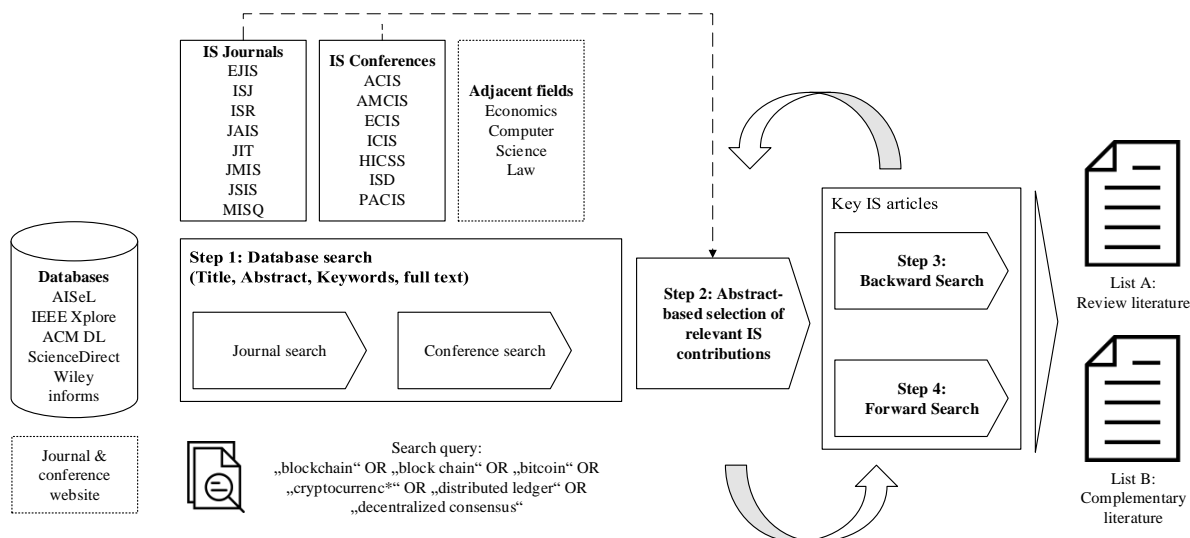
IS Journals
EJIS
ISJ
ISR
JAIS
JIT
JMIS
JSIS
MISQ

IS Conferences
ACIS
AMCIS
ECIS
ICIS
HICSS
ISD
PACIS

Adjacent fields
Economics
Computer Science
Law

Databases
AISeL
IEEE Xplore
ACM DL
ScienceDirect
Wiley
informs

Journal & conference website

Step 1: Database search
(Title, Abstract, Keywords, full text)

Journal search

Conference search

Search query:
„blockchain“ OR „block chain“ OR „bitcoin“ OR „cryptocurrenc*“ OR „distributed ledger“ OR „decentralized consensus“

Step 2: Abstract-based selection of relevant IS contributions

Key IS articles

Step 3: Backward Search

Step 4: Forward Search

List A: Review literature

List B: Complementary literature